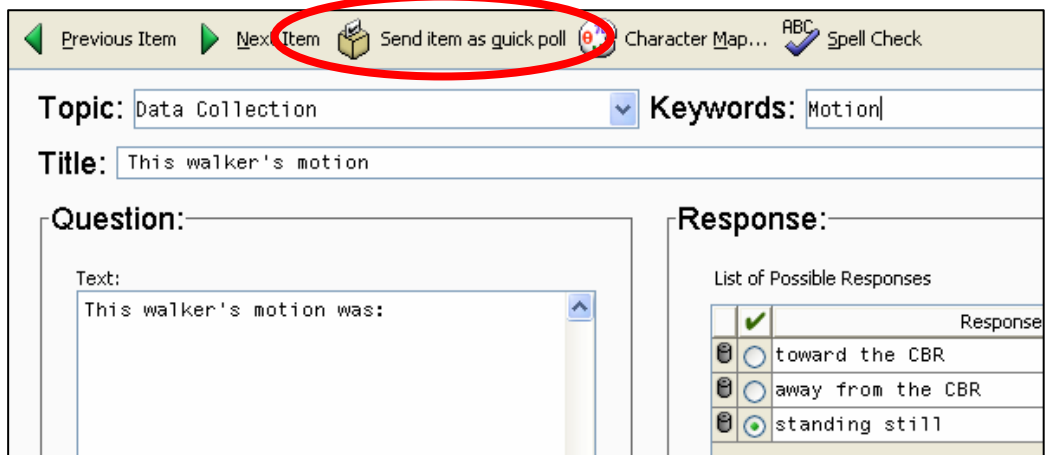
Previous Item Next Item Send item as quick poll Character Map... ABC Spell Check

Topic: Data Collection Keywords: Motion

Title: This walker's motion

Question:

Text:

This walker's motion was:

Response:

List of Possible Responses

| | ✔ | Response |
|---|---|---|
| | | toward the CBR |
| | | away from the CBR |
| | | standing still |